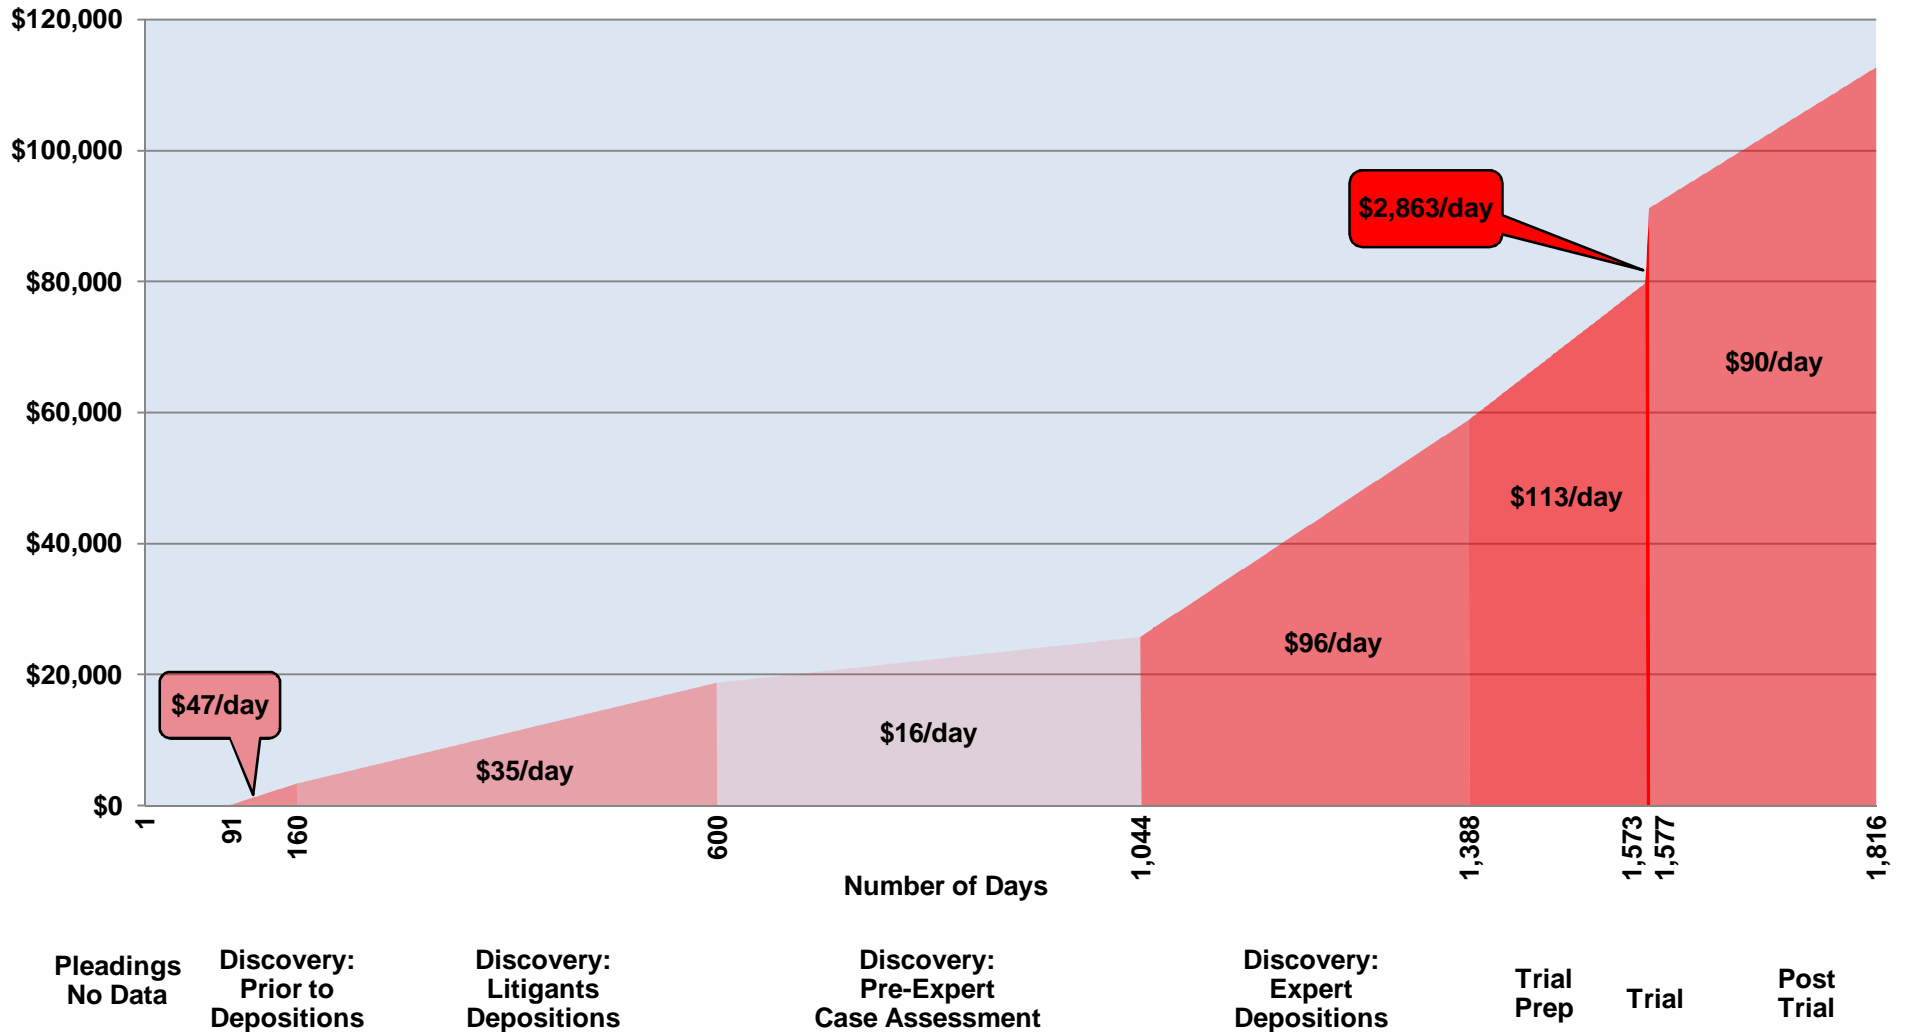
$120,000
$100,000
$80,000
$60,000
$40,000
$20,000
$0

$2,863/day
$90/day
$113/day
$96/day
$16/day
$35/day
$47/day

1
91
160
600
1,044
1,388
1,573
1,577
1,816

Number of Days

Pleadings No Data

Discovery: Prior to Depositions

Discovery: Litigants Depositions

Discovery: Pre-Expert Case Assessment

Discovery: Expert Depositions

Trial Prep

Trial

Post Trial